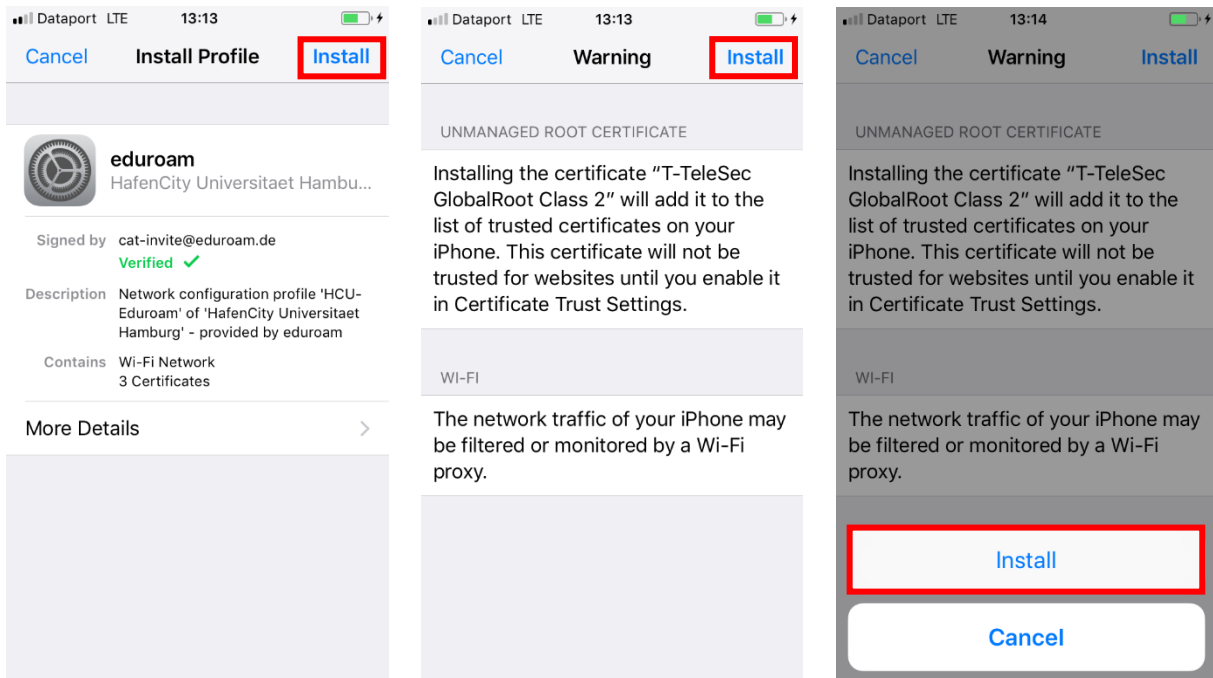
Dataport LTE 13:13
Cancel Install Profile Install

eduroam
HafenCity Universitaet Hambu…

Signed by cat-invite@eduroam.de
Verified ✓

Description Network configuration profile 'HCU-Eduroam' of 'HafenCity Universitaet Hamburg' - provided by eduroam

Contains Wi-Fi Network
3 Certificates

More Details

Dataport LTE 13:13
Cancel Warning Install

UNMANAGED ROOT CERTIFICATE

Installing the certificate "T-TeleSec GlobalRoot Class 2" will add it to the list of trusted certificates on your iPhone. This certificate will not be trusted for websites until you enable it in Certificate Trust Settings.

WI-FI

The network traffic of your iPhone may be filtered or monitored by a Wi-Fi proxy.

Dataport LTE 13:14
Cancel Warning Install

UNMANAGED ROOT CERTIFICATE

Installing the certificate "T-TeleSec GlobalRoot Class 2" will add it to the list of trusted certificates on your iPhone. This certificate will not be trusted for websites until you enable it in Certificate Trust Settings.

WI-FI

The network traffic of your iPhone may be filtered or monitored by a Wi-Fi proxy.

Install

Cancel